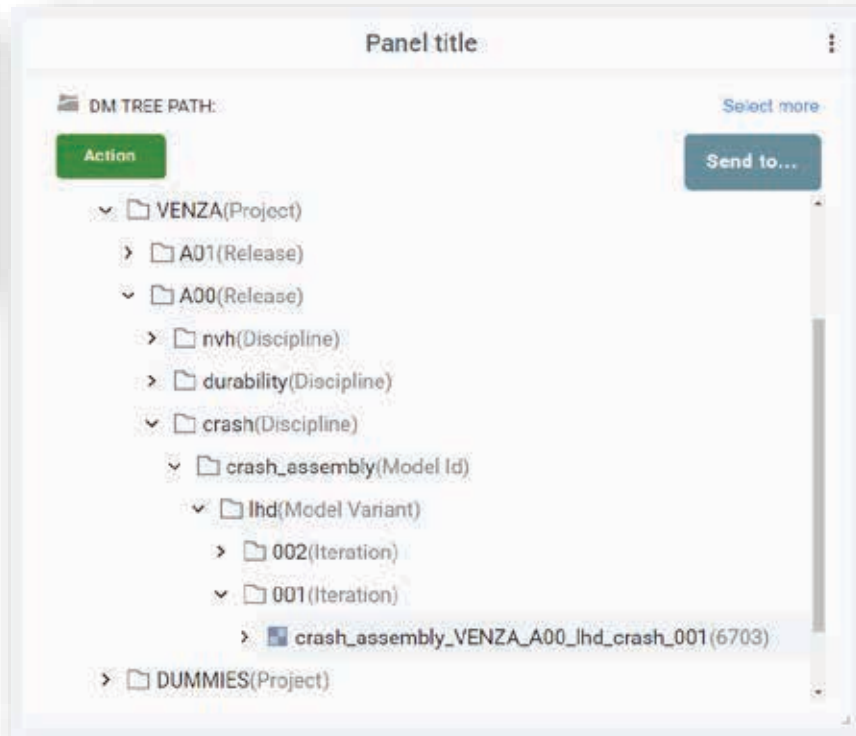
Panel title

DM TREE PATH:

Select more

Action

Send to...

VENZA(Project)

A01(Release)

A00(Release)

nvh(Discipline)

durability(Discipline)

crash(Discipline)

crash_assembly(Model Id)

lhd(Model Variant)

002(Iteration)

001(Iteration)

crash_assembly_VENZA_A00_lhd_crash_001(6703)

DUMMIES(Project)